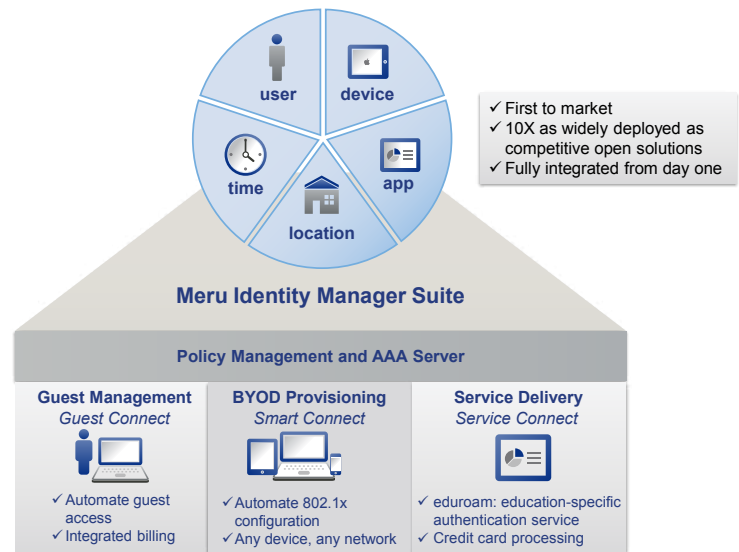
user
device
time
app
location

✓ First to market
✓ 10X as widely deployed as competitive open solutions
✓ Fully integrated from day one

Meru Identity Manager Suite

Policy Management and AAA Server

Guest Management
Guest Connect

✓ Automate guest access
✓ Integrated billing

BYOD Provisioning
Smart Connect

✓ Automate 802.1x configuration
✓ Any device, any network

Service Delivery
Service Connect

✓ eduroam: education-specific authentication service
✓ Credit card processing